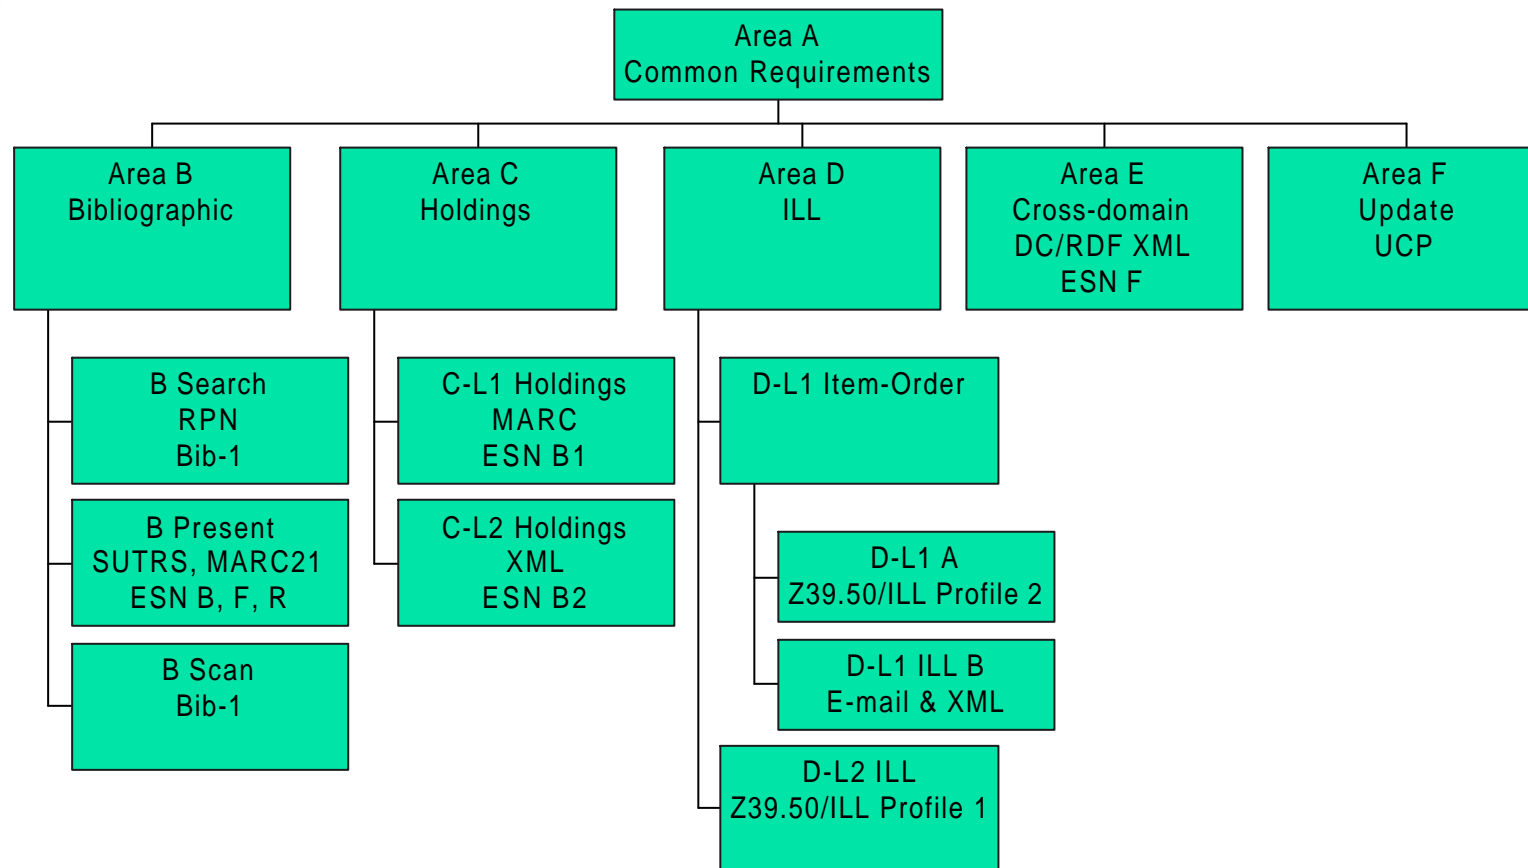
Area A
Common Requirements

Area B
Bibliographic

Area C
Holdings

Area D
ILL

Area E
Cross-domain
DC/RDF XML
ESN F

Area F
Update
UCP

B Search
RPN
Bib-1

B Present
SUTRS, MARC21
ESN B, F, R

B Scan
Bib-1

C-L1 Holdings
MARC
ESN B1

C-L2 Holdings
XML
ESN B2

D-L1 Item-Order

D-L1 A
Z39.50/ILL Profile 2

D-L1 ILL B
E-mail & XML

D-L2 ILL
Z39.50/ILL Profile 1